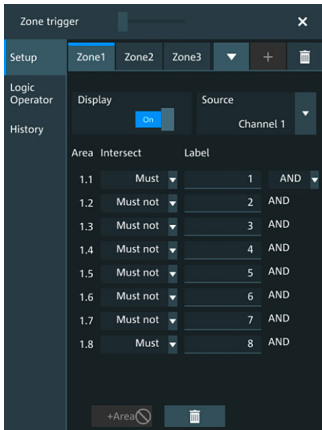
Zone trigger

Setup

Logic Operator

History

Zone1 Zone2 Zone3

Display On

Source Channel 1

| Area | Intersect | Label | |
|---|---|---|---|
| 1.1 | Must | 1 | AND |
| 1.2 | Must not | 2 | AND |
| 1.3 | Must not | 3 | AND |
| 1.4 | Must not | 4 | AND |
| 1.5 | Must not | 5 | AND |
| 1.6 | Must not | 6 | AND |
| 1.7 | Must not | 7 | AND |
| 1.8 | Must | 8 | AND |

+Area